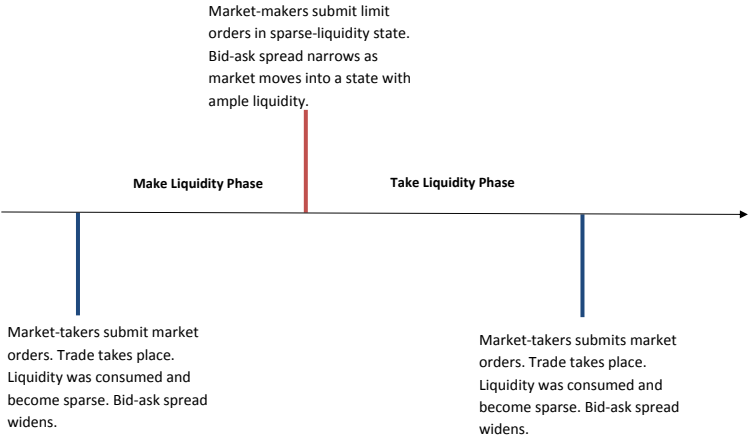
Market-makers submit limit orders in sparse-liquidity state. Bid-ask spread narrows as market moves into a state with ample liquidity.

Make Liquidity Phase

Take Liquidity Phase

Market-takers submit market orders. Trade takes place. Liquidity was consumed and become sparse. Bid-ask spread widens.

Market-takers submits market orders. Trade takes place. Liquidity was consumed and become sparse. Bid-ask spread widens.